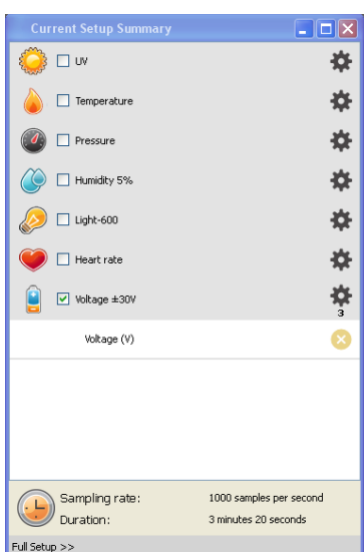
Current Setup Summary

UV

Temperature

Pressure

Humidity 5%

Light-600

Heart rate

Voltage ±30V

3

Voltage (V)

Sampling rate: 1000 samples per second

Duration: 3 minutes 20 seconds

Full Setup >>